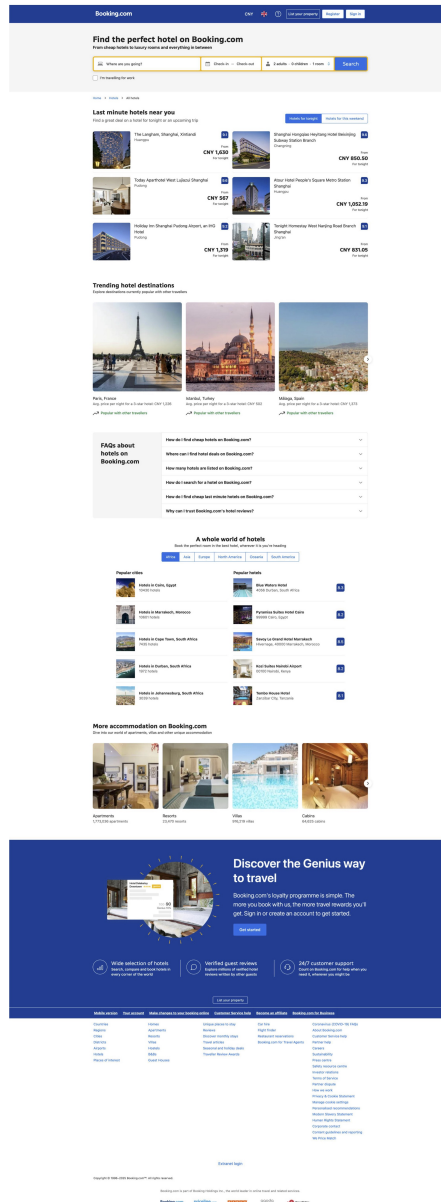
Booking.com

CNY

List your property Register Sign in

Find the perfect hotel on Booking.com

From cheap hotels to luxury rooms and everything in between

Where are you going?

Check-in — Check-out

2 adults · 0 children · 1 room

Search

I'm travelling for work

Home > Hotels > All hotels

Last minute hotels near you

Find a great deal on a hotel for tonight or an upcoming trip

Hotels for tonight

Hotels for this weekend

The Langham, Shanghai, Xintiandi
Huangpu
From CNY 1,630 for tonight

Shanghai Hongqiao Heytong Hotel Beixinjing Subway Station Branch
Changning
From CNY 850.50 for tonight

Today Aparthotel West Lujiazui Shanghai
Pudong
From CNY 567 for tonight

Atour Hotel People's Square Metro Station Shanghai
Huangpu
From CNY 1,052.19 for tonight

Holiday Inn Shanghai Pudong Airport, an IHG Hotel
Pudong
From CNY 1,319 for tonight

Tonight Homestay West Nanjing Road Branch Shanghai
Jing'an
From CNY 831.05 for tonight

Trending hotel destinations

Explore destinations currently popular with other travellers

Paris, France
Popular with other travellers

Istanbul, Turkey
Popular with other travellers

Málaga, Spain
Popular with other travellers

FAQs about hotels on Booking.com

How do I find cheap hotels on Booking.com?
Where can I find hotel deals on Booking.com?
How many hotels are listed on Booking.com?
How do I search for a hotel on Booking.com?
How do I find cheap last minute hotels on Booking.com?
Why can I trust Booking.com's hotel reviews?

A whole world of hotels

Book the perfect room in the best hotel, wherever it is you're heading

Africa Asia Europe North America Oceania South America

Popular cities
Hotels in Cairo, Egypt
Hotels in Marrakech, Morocco
Hotels in Cape Town, South Africa
Hotels in Durban, South Africa
Hotels in Johannesburg, South Africa

Popular hotels
Blue Waters Hotel
Pyramids Suites Hotel Cairo
Savoy Le Grand Hotel Marrakech
Kozi Suites Nairobi Airport
Tembo House Hotel

More accommodation on Booking.com

Apartments
Resorts
Villas
Cabins

Discover the Genius way to travel

Booking.com's loyalty programme is simple. The more you book with us, the more travel rewards you'll get. Sign in or create an account to get started.

Get started

Wide selection of hotels
Verified guest reviews
24/7 customer support

List your property

Mobile version Your account Make changes to your booking online Customer Service help Become an affiliate Booking.com for Business

Countries Regions Cities Districts Airports Hotels Places of interest

Homes Apartments Resorts Villas Hostels B&Bs Guest Houses

Unique places to stay Reviews Discover monthly stays Travel articles Seasonal and holiday deals Traveller Review Awards

Car hire Flight finder Restaurant reservations Booking.com for Travel Agents

Coronavirus (COVID-19) FAQs About Booking.com Customer Service help Partner help Careers Sustainability Press centre Safety resource centre Investor relations Terms of Service Partner dispute How we work Privacy & Cookie Statement Manage cookie settings Personalised recommendations Modern Slavery Statement Human Rights Statement Corporate contact Content guidelines and reporting We Price Match

Extranet login

Copyright © 1996–2024 Booking.com™. All rights reserved.